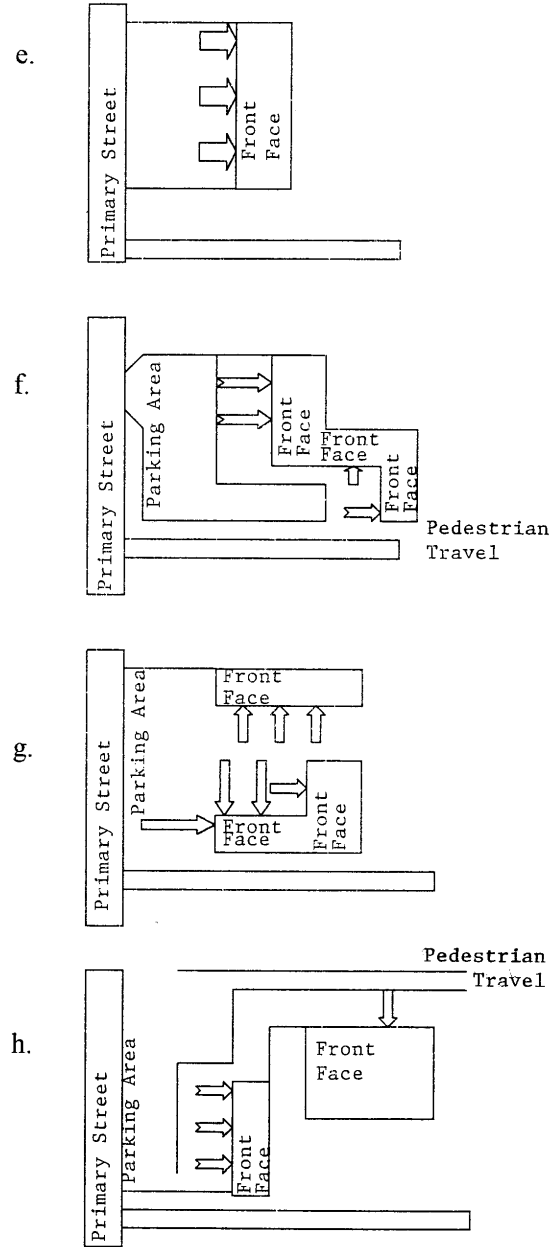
e.

Primary Street

Front Face

f.

Primary Street

Parking Area

Front Face

Front Face

Front Face

Pedestrian Travel

g.

Primary Street

Parking Area

Front Face

Front Face

Front Face

h.

Pedestrian Travel

Primary Street

Parking Area

Front Face

Front Face